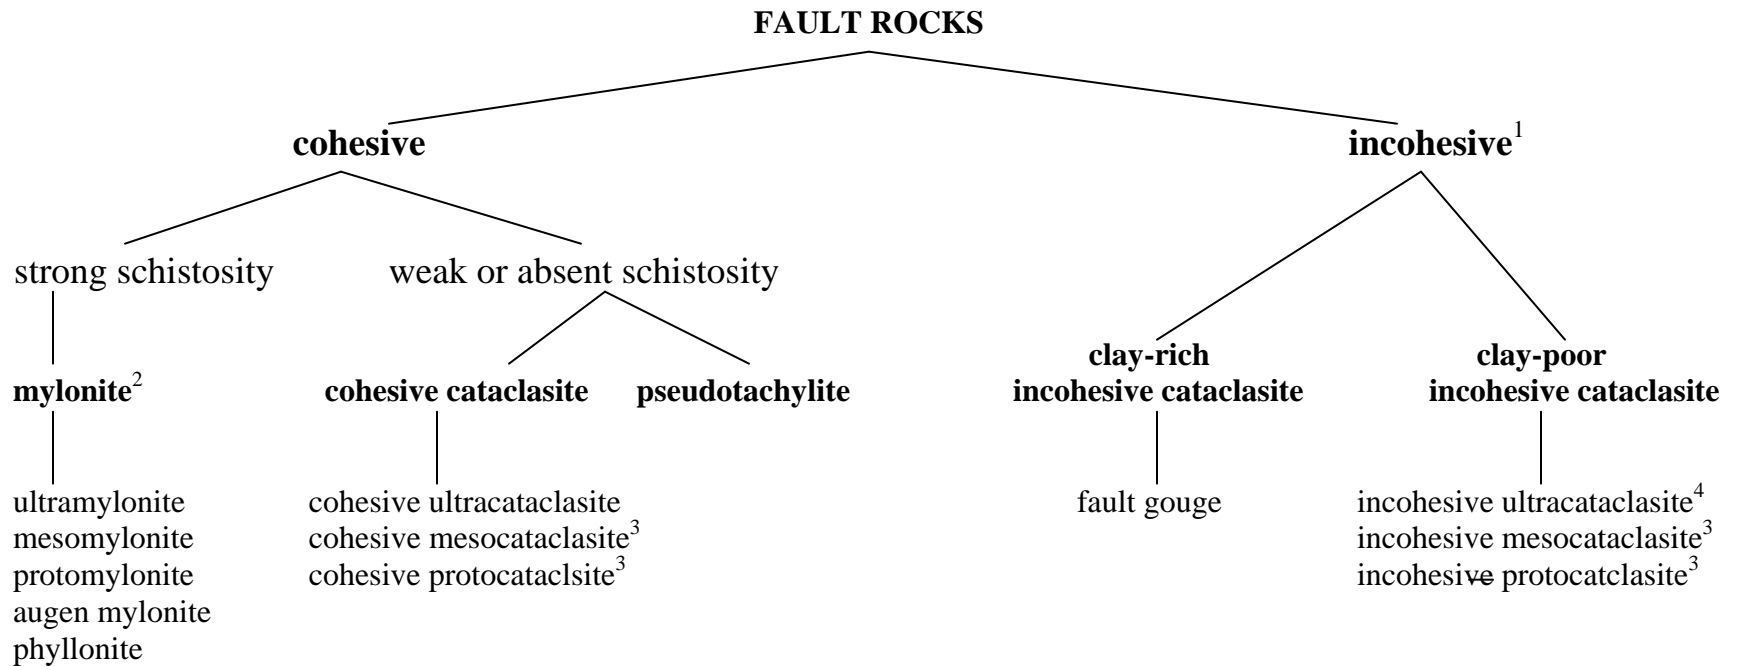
FAULT ROCKS

cohesive

incohesive$^1$

strong schistosity

weak or absent schistosity

mylonite$^2$

cohesive cataclasite

pseudotachylite

clay-rich incohesive cataclasite

clay-poor incohesive cataclasite

ultramylonite
mesomylonite
protomylonite
augen mylonite
phyllonite

cohesive ultracataclasite
cohesive mesocataclasite$^3$
cohesive protocataclsite$^3$

fault gouge

incohesive ultracataclasite$^4$
incohesive mesocataclasite$^3$
incohesive protocatclasite$^3$